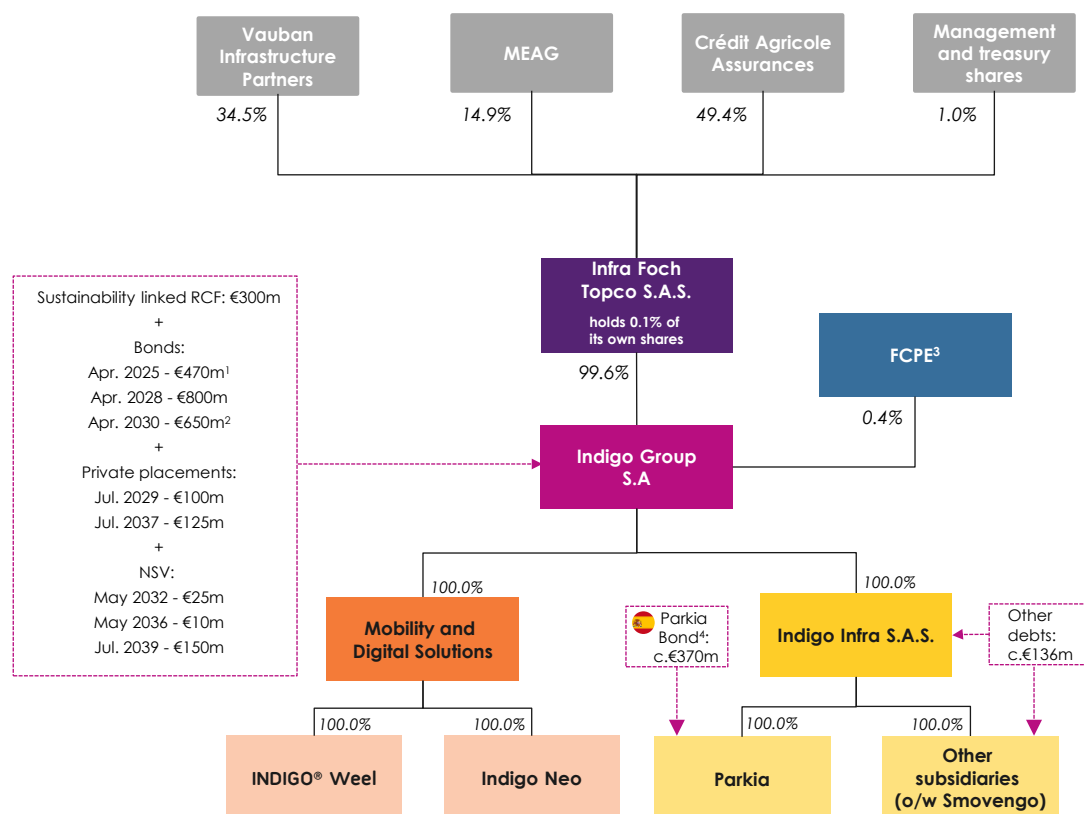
Vauban Infrastructure Partners

MEAG

Crédit Agricole Assurances

Management and treasury shares

34.5%

14.9%

49.4%

1.0%

Sustainability linked RCF: €300m
+
Bonds:
Apr. 2025 - €470m$^1$
Apr. 2028 - €800m
Apr. 2030 - €650m$^2$
+
Private placements:
Jul. 2029 - €100m
Jul. 2037 - €125m
+
NSV:
May 2032 - €25m
May 2036 - €10m
Jul. 2039 - €150m

Infra Foch Topco S.A.S.
holds 0.1% of its own shares

99.6%

FCPE$^3$

0.4%

Indigo Group S.A

100.0%

100.0%

Mobility and Digital Solutions

Parkia Bond$^4$: c.€370m

Indigo Infra S.A.S.

Other debts: c.€136m

100.0%

100.0%

100.0%

100.0%

INDIGO® Weel

Indigo Neo

Parkia

Other subsidiaries (o/w Smovengo)